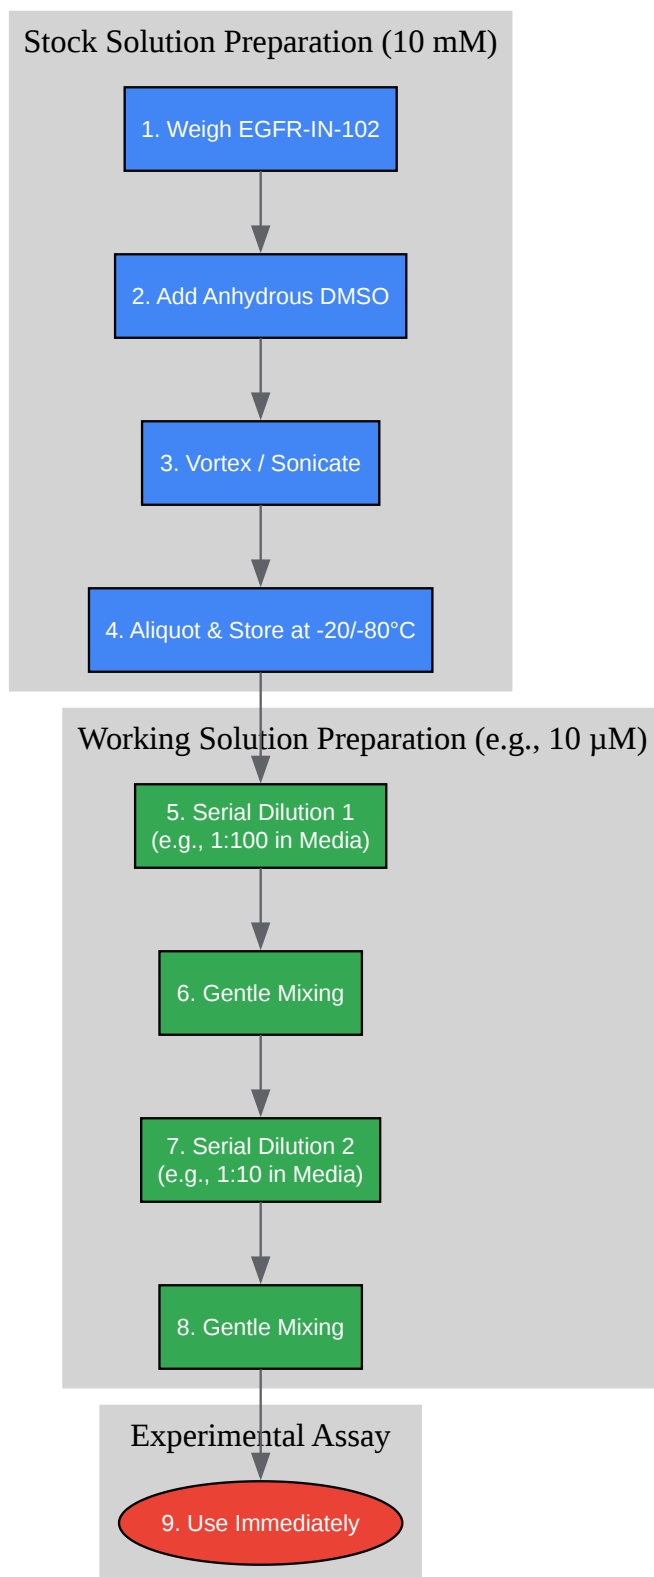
Stock Solution Preparation (10 mM)

1. Weigh EGFR-IN-102

2. Add Anhydrous DMSO

3. Vortex / Sonicate

4. Aliquot & Store at -20/-80°C

Working Solution Preparation (e.g., 10 µM)

5. Serial Dilution 1
(e.g., 1:100 in Media)

6. Gentle Mixing

7. Serial Dilution 2
(e.g., 1:10 in Media)

8. Gentle Mixing

Experimental Assay

9. Use Immediately